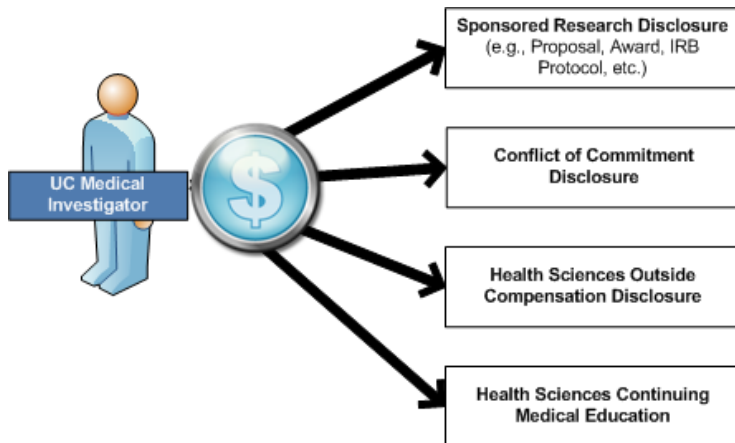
UC Medical Investigator

$

Sponsored Research Disclosure (e.g., Proposal, Award, IRB Protocol, etc.)

Conflict of Commitment Disclosure

Health Sciences Outside Compensation Disclosure

Health Sciences Continuing Medical Education